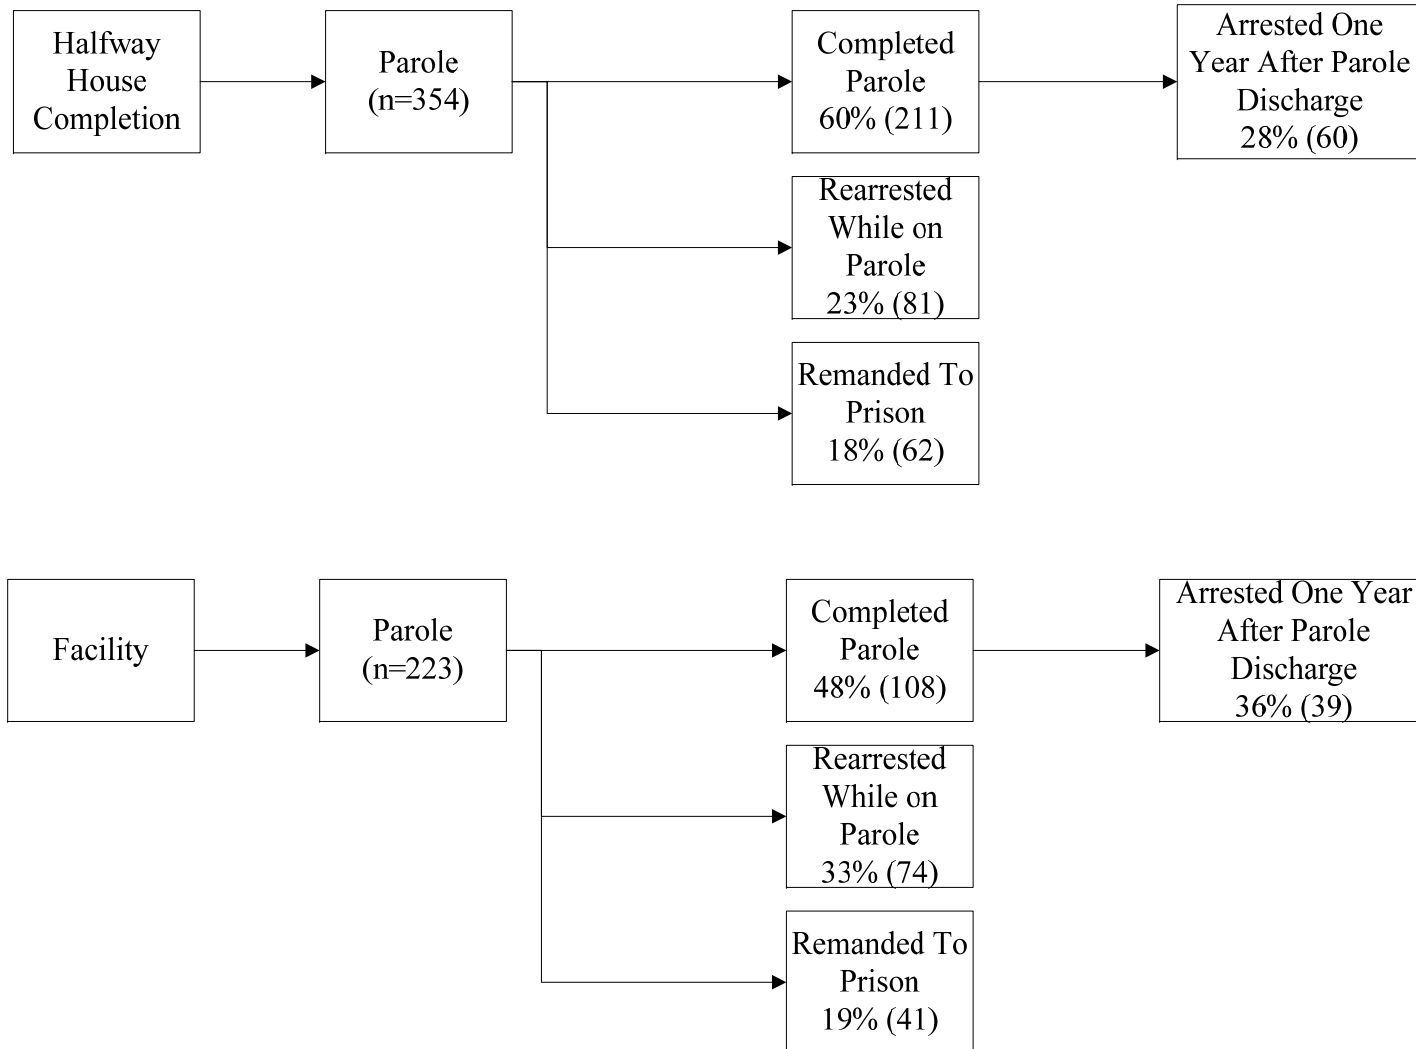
Halfway House Completion

Parole (n=354)

Completed Parole 60% (211)

Arrested One Year After Parole Discharge 28% (60)

Rearrested While on Parole 23% (81)

Remanded To Prison 18% (62)

Facility

Parole (n=223)

Completed Parole 48% (108)

Arrested One Year After Parole Discharge 36% (39)

Rearrested While on Parole 33% (74)

Remanded To Prison 19% (41)